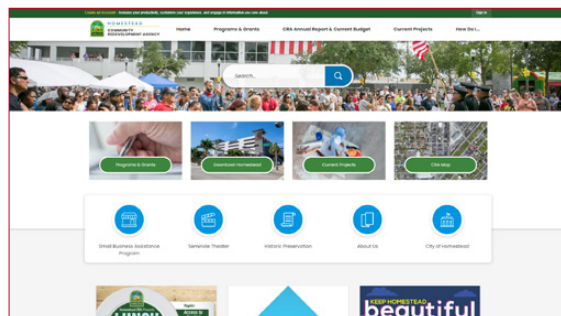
Create an Account - Increase your productivity, customize your experience, and engage in information you care about.

Sign In

HOMESTEAD COMMUNITY REDEVELOPMENT AGENCY

Home

Programs & Grants

CRA Annual Report & Current Budget

Current Projects

How Do I...

Search...

Programs & Grants

Downtown Homestead

Current Projects

CRA Map

Small Business Assistance Program

Seminole Theater

Historic Preservation

About Us

City of Homestead

KEEP HOMESTEAD

beautiful